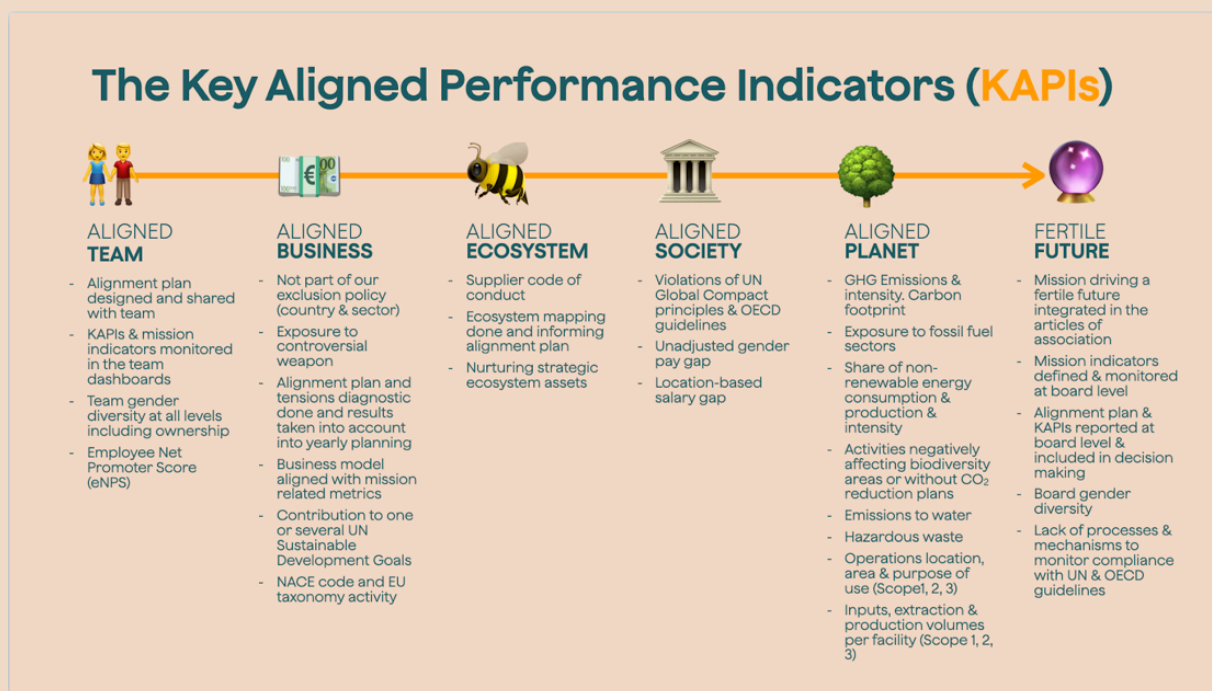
The Key Aligned Performance Indicators (KAPIs)

ALIGNED
TEAM

- Alignment plan designed and shared with team
- KAPIs & mission indicators monitored in the team dashboards
- Team gender diversity at all levels including ownership
- Employee Net Promoter Score (eNPS)

ALIGNED
BUSINESS

- Not part of our exclusion policy (country & sector)
- Exposure to controversial weapon
- Alignment plan and tensions diagnostic done and results taken into account into yearly planning
- Business model aligned with mission related metrics
- Contribution to one or several UN Sustainable Development Goals
- NACE code and EU taxonomy activity

ALIGNED
ECOSYSTEM

- Supplier code of conduct
- Ecosystem mapping done and informing alignment plan
- Nurturing strategic ecosystem assets

ALIGNED
SOCIETY

- Violations of UN Global Compact principles & OECD guidelines
- Unadjusted gender pay gap
- Location-based salary gap

ALIGNED
PLANET

- GHG Emissions & intensity. Carbon footprint
- Exposure to fossil fuel sectors
- Share of non-renewable energy consumption & production & intensity
- Activities negatively affecting biodiversity areas or without $CO_2$ reduction plans
- Emissions to water
- Hazardous waste
- Operations location, area & purpose of use (Scope1, 2, 3)
- Inputs, extraction & production volumes per facility (Scope 1, 2, 3)

FERTILE
FUTURE

- Mission driving a fertile future integrated in the articles of association
- Mission indicators defined & monitored at board level
- Alignment plan & KAPIs reported at board level & included in decision making
- Board gender diversity
- Lack of processes & mechanisms to monitor compliance with UN & OECD guidelines